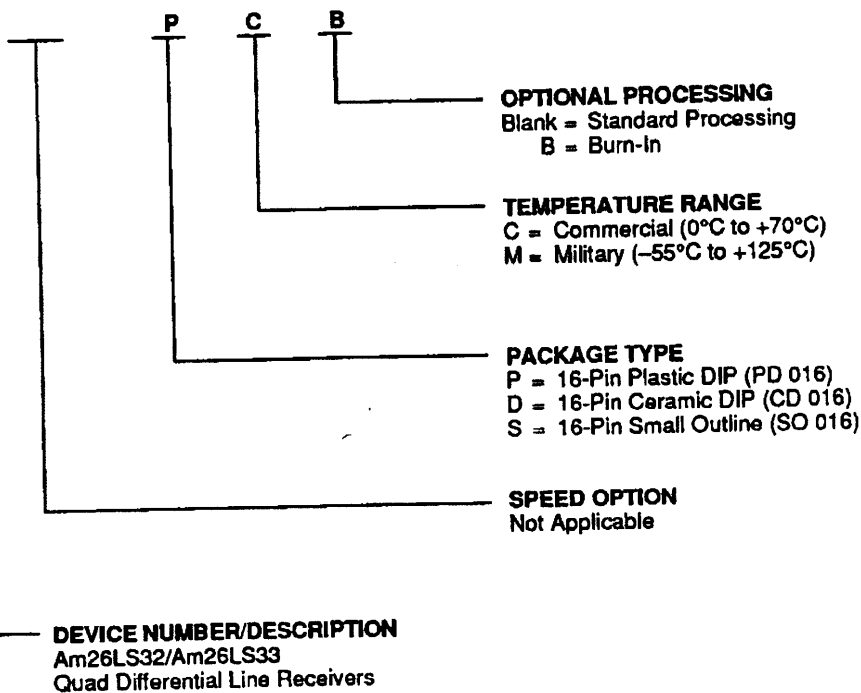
P C B

OPTIONAL PROCESSING
Blank = Standard Processing
B = Burn-In

TEMPERATURE RANGE
C = Commercial (0°C to +70°C)
M = Military (–55°C to +125°C)

PACKAGE TYPE
P = 16-Pin Plastic DIP (PD 016)
D = 16-Pin Ceramic DIP (CD 016)
S = 16-Pin Small Outline (SO 016)

SPEED OPTION
Not Applicable

DEVICE NUMBER/DESCRIPTION
Am26LS32/Am26LS33
Quad Differential Line Receivers